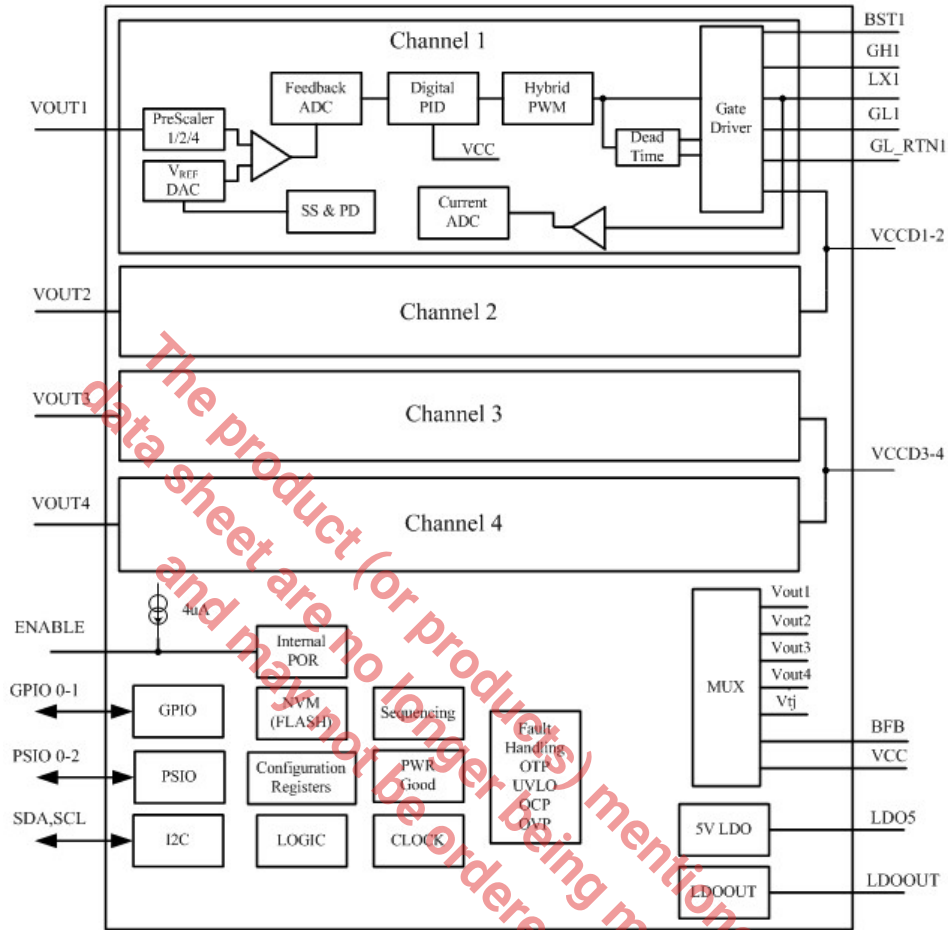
Channel 1

BST1
GH1
LX1
GL1
GL_RTN1
VCCD1-2
VCCD3-4

VOUT1
PreScaler 1/2/4
$V_{REF}$ DAC
Feedback ADC
Digital PID
VCC
Hybrid PWM
Dead Time
Gate Driver
SS & PD
Current ADC

VOUT2
Channel 2
VOUT3
Channel 3
VOUT4
Channel 4

4uA
ENABLE
Internal POR
GPIO 0-1
GPIO
NVM (FLASH)
Sequencing
PSIO 0-2
PSIO
Configuration Registers
PWR Good
Fault Handling OTP UVLO OCP OVP
SDA,SCL
I2C
LOGIC
CLOCK

MUX
Vout1
Vout2
Vout3
Vout4
Vtj
BFB
VCC
5V LDO
LDO5
LDOOUT
LDOOUT

The product (or products) mentioned in this data sheet are no longer being manufactured and may not be ordered